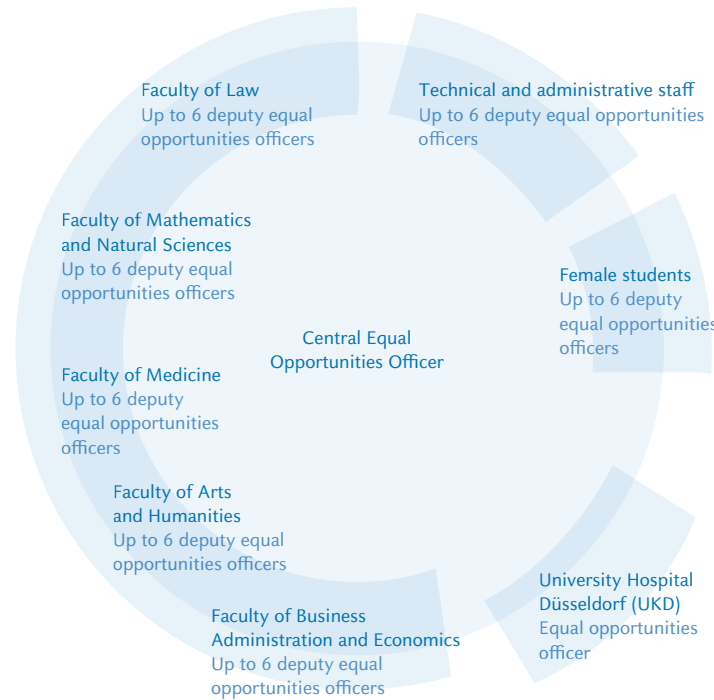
Faculty of Law
Up to 6 deputy equal opportunities officers

Technical and administrative staff
Up to 6 deputy equal opportunities officers

Faculty of Mathematics and Natural Sciences
Up to 6 deputy equal opportunities officers

Female students
Up to 6 deputy equal opportunities officers

Central Equal Opportunities Officer

Faculty of Medicine
Up to 6 deputy equal opportunities officers

Faculty of Arts and Humanities
Up to 6 deputy equal opportunities officers

University Hospital Düsseldorf (UKD)
Equal opportunities officer

Faculty of Business Administration and Economics
Up to 6 deputy equal opportunities officers